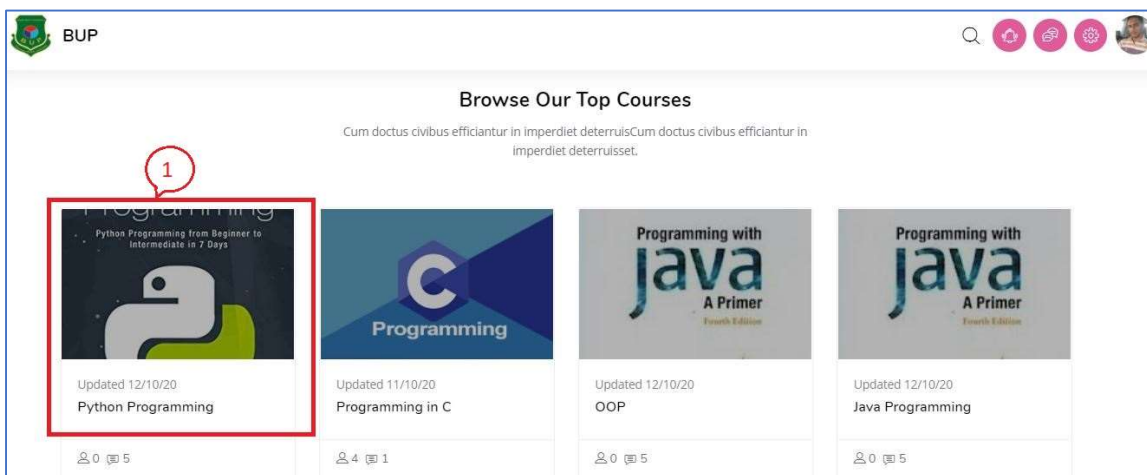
BUP

Browse Our Top Courses

Cum doctus civibus efficiantur in imperdiet deterruisCum doctus civibus efficiantur in imperdiet deterruisset.

1

Programming
Python Programming from Beginner to Intermediate in 7 Days

Updated 12/10/20
Python Programming

0 5

C
Programming

Updated 11/10/20
Programming in C

4 1

Programming with
java
A Primer
Fourth Edition

Updated 12/10/20
OOP

0 5

Programming with
java
A Primer
Fourth Edition

Updated 12/10/20
Java Programming

0 5